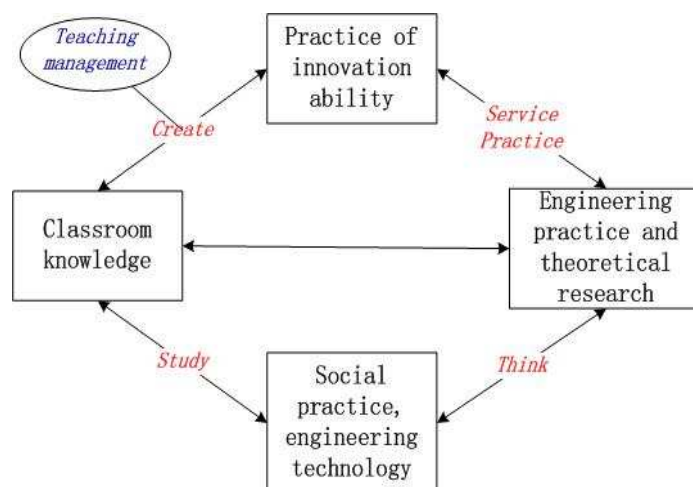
Teaching management

Practice of innovation ability

Create

Service Practice

Classroom knowledge

Engineering practice and theoretical research

Study

Think

Social practice, engineering technology